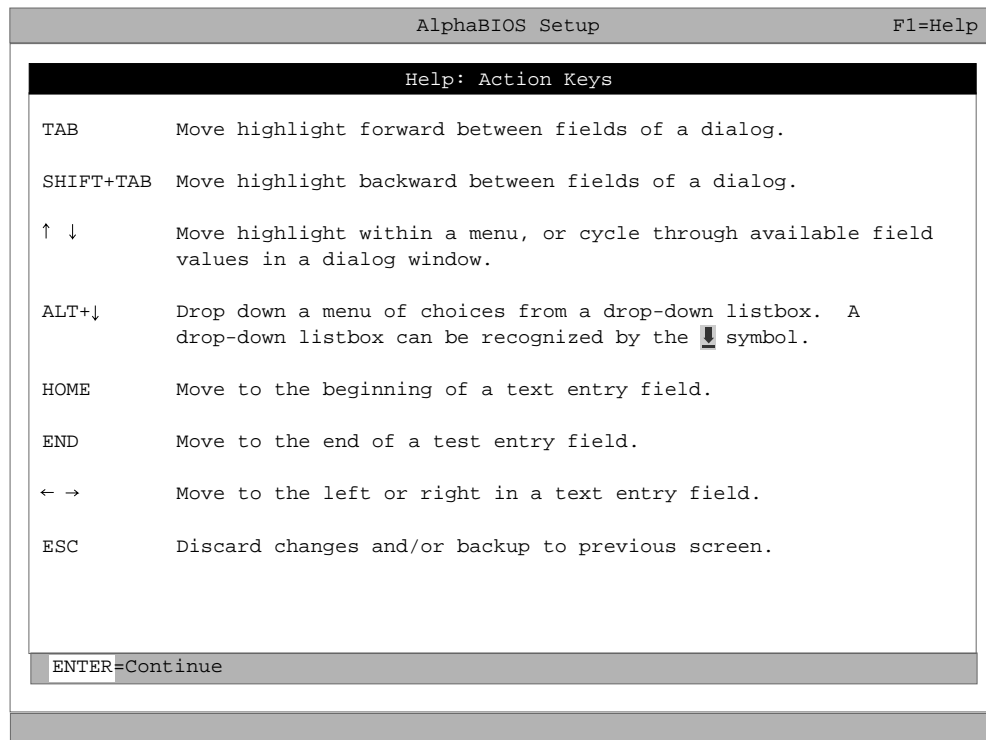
AlphaBIOS Setup F1=Help

Help: Action Keys

TAB Move highlight forward between fields of a dialog.

SHIFT+TAB Move highlight backward between fields of a dialog.

↑ ↓ Move highlight within a menu, or cycle through available field values in a dialog window.

ALT+↓ Drop down a menu of choices from a drop-down listbox. A drop-down listbox can be recognized by the ⬇ symbol.

HOME Move to the beginning of a text entry field.

END Move to the end of a test entry field.

← → Move to the left or right in a text entry field.

ESC Discard changes and/or backup to previous screen.

ENTER=Continue